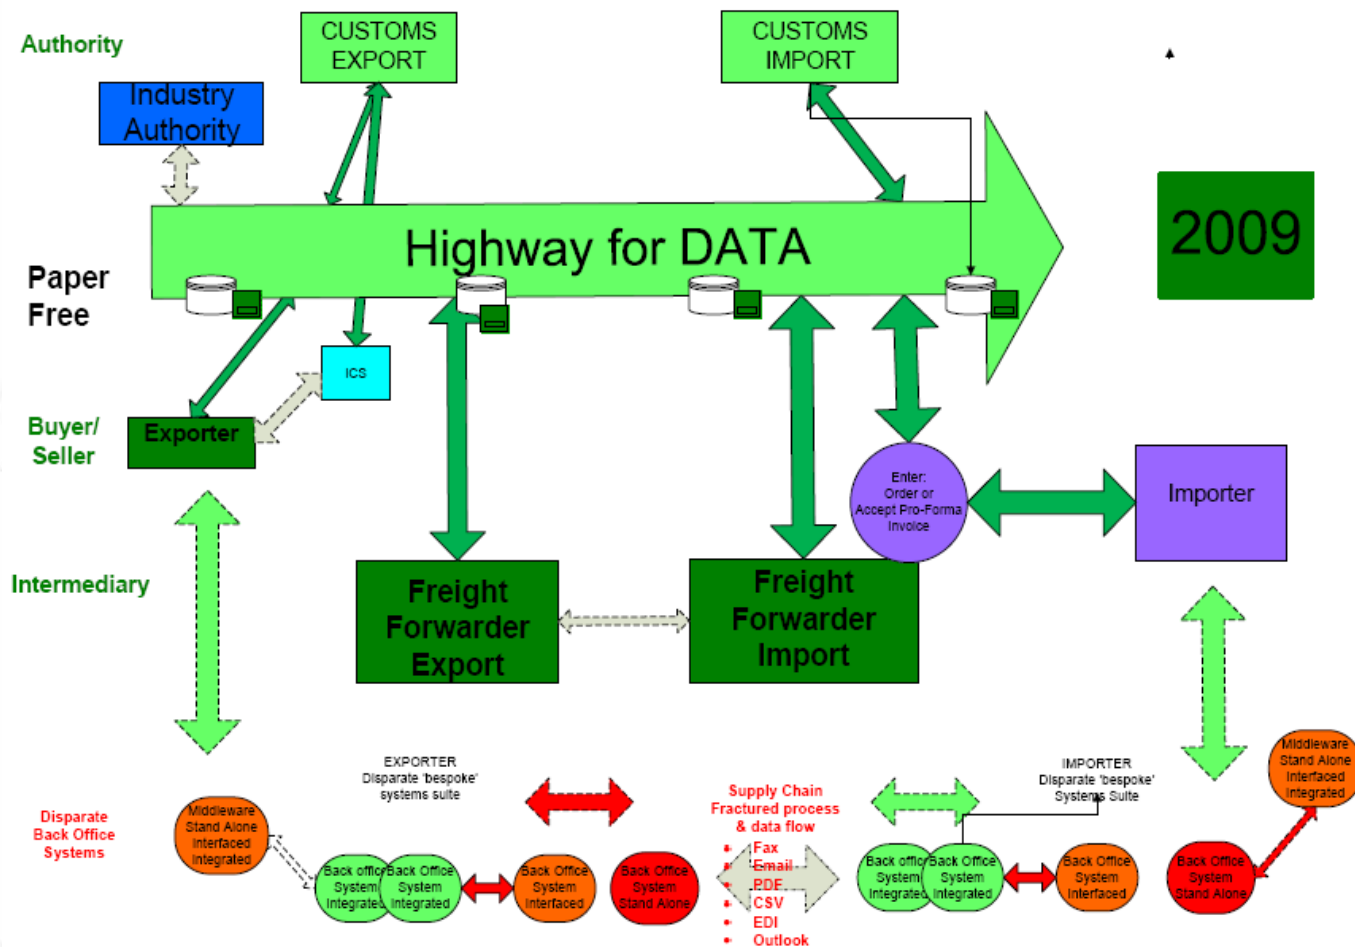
Authority

CUSTOMS EXPORT

CUSTOMS IMPORT

Industry Authority

2009

Highway for DATA

Paper Free

ICS

Buyer/ Seller

Exporter

Enter: Order or Accept Pro-Forma Invoice

Importer

Intermediary

Freight Forwarder Export

Freight Forwarder Import

EXPORTER Disparate 'bespoke' systems suite

IMPORTER Disparate 'bespoke' Systems Suite

Middleware Stand Alone Interfaced Integrated

Middleware Stand Alone Interfaced Integrated

Disparate Back Office Systems

Supply Chain Fractured process & data flow

- Fax
- Email
- PDF
- CSV
- EDI
- Outlook

Back office System Integrated

Back Office System Integrated

Back Office System Interfaced

Back Office System Stand Alone

Back office System Integrated

Back Office System Integrated

Back Office System Interfaced

Back Office System Stand Alone